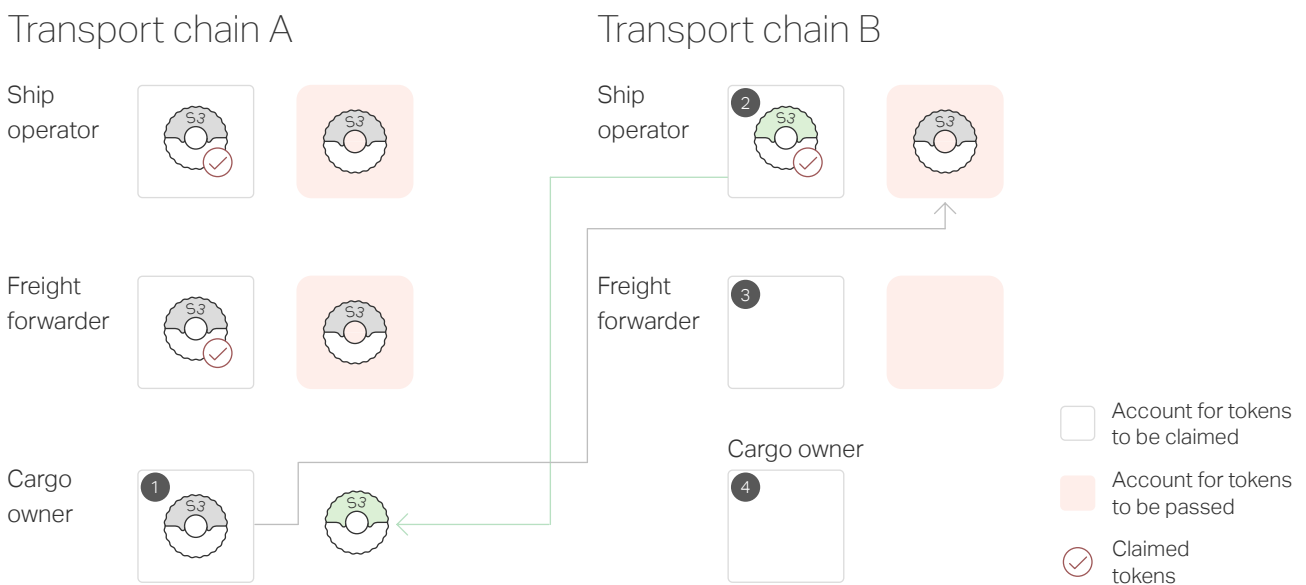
Transport chain A

Ship operator

S3

S3

Freight forwarder

S3

S3

Cargo owner

1

S3

S3

Transport chain B

Ship operator

2

S3

S3

Freight forwarder

3

Cargo owner

4

Account for tokens to be claimed

Account for tokens to be passed

Claimed tokens